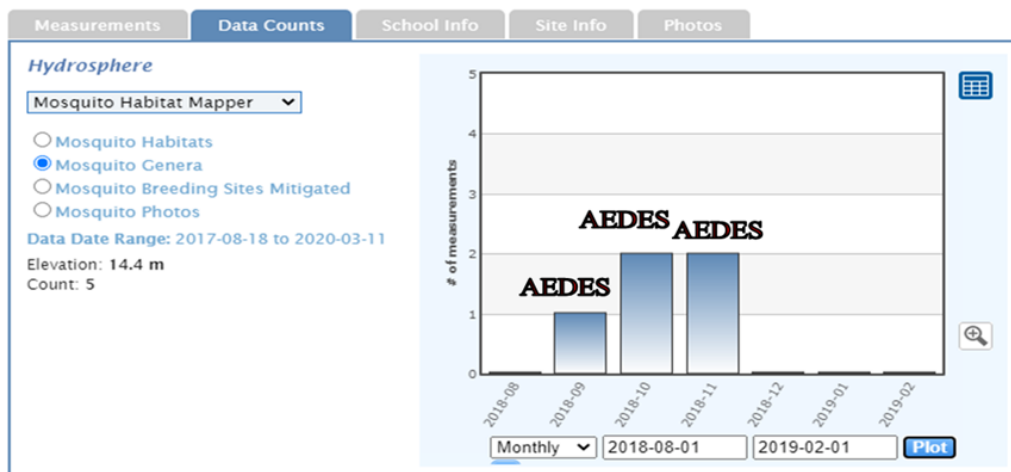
Measurements Data Counts School Info Site Info Photos

Hydrosphere

Mosquito Habitat Mapper

Mosquito Habitats
Mosquito Genera
Mosquito Breeding Sites Mitigated
Mosquito Photos

Data Date Range: 2017-08-18 to 2020-03-11

Elevation: 14.4 m
Count: 5

5
4
3
2
1
0

# of measurements

AEDES
AEDES
AEDES

2018-08
2018-09
2018-10
2018-11
2018-12
2019-01
2019-02

Monthly 2018-08-01 2019-02-01 Plot